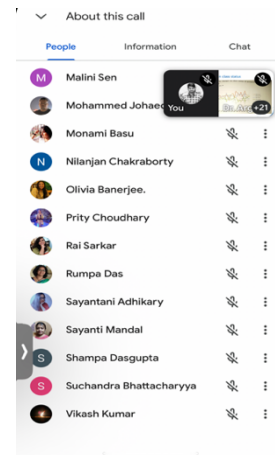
About this call

People Information Chat

M Malini Sen

Mohammed Johaed

You

+21

Monami Basu

N Nilanjan Chakraborty

Olivia Banerjee.

Prity Choudhary

Rai Sarkar

Rumpa Das

Sayantani Adhikary

Sayanti Mandal

S Shampa Dasgupta

S Suchandra Bhattacharyya

Vikash Kumar